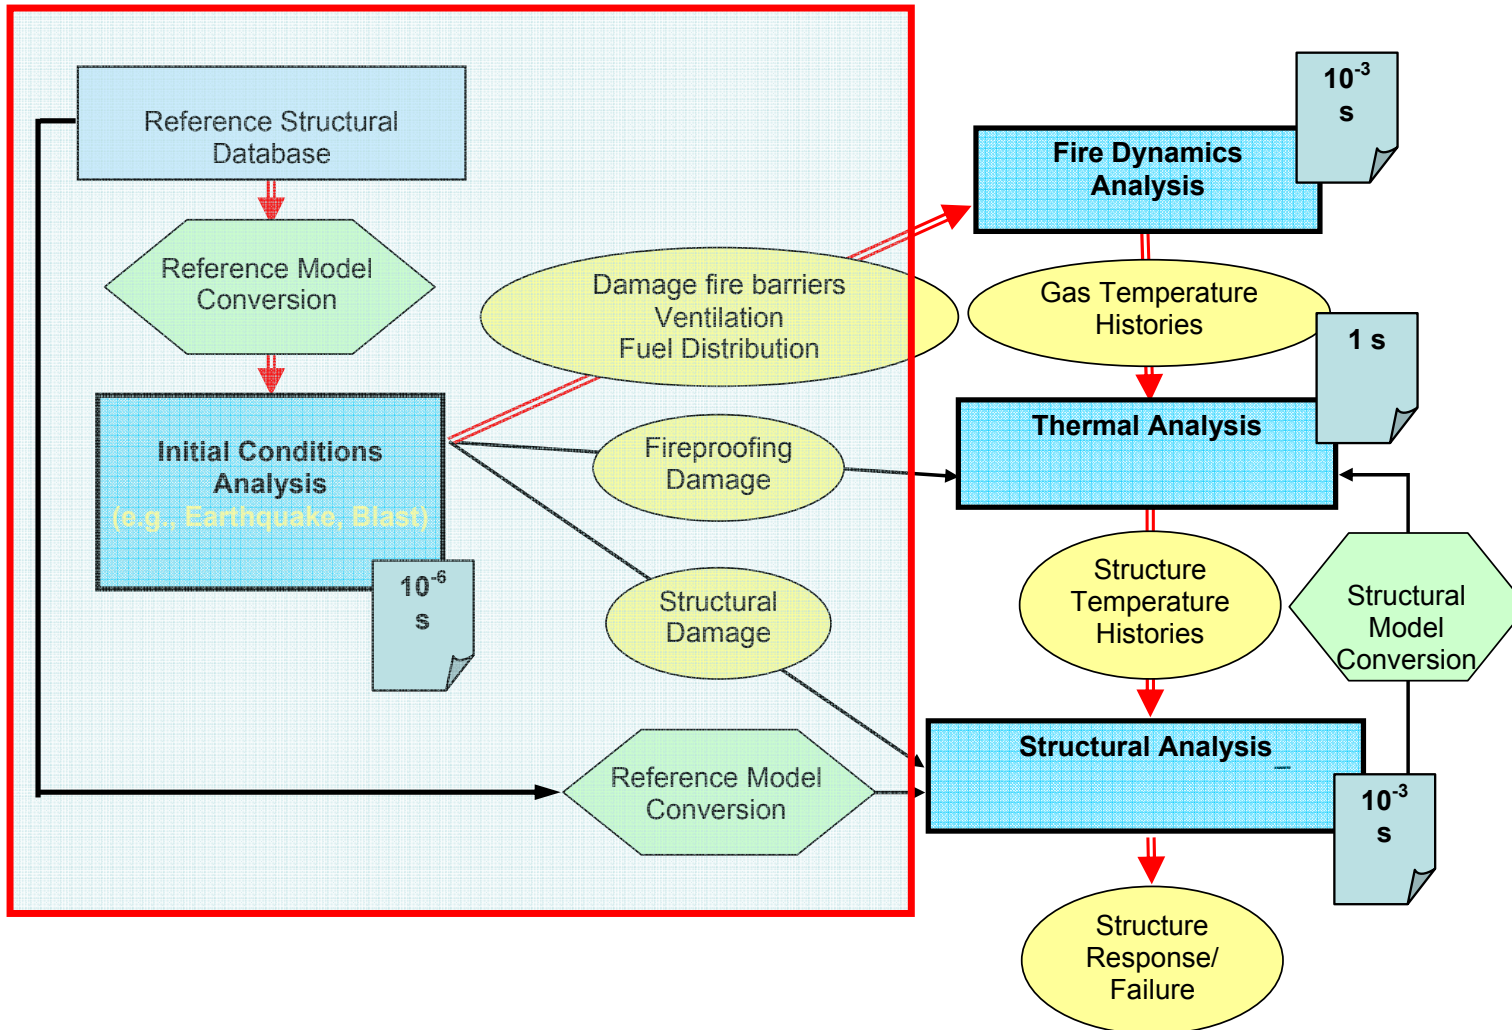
Reference Structural Database

Reference Model Conversion

Initial Conditions Analysis
(e.g., Earthquake, Blast)

$10^{-6}$ s

Damage fire barriers
Ventilation
Fuel Distribution

Fireproofing Damage

Structural Damage

Reference Model Conversion

$10^{-3}$ s

Fire Dynamics Analysis

Gas Temperature Histories

1 s

Thermal Analysis

Structure Temperature Histories

Structural Model Conversion

Structural Analysis

$10^{-3}$ s

Structure Response/ Failure